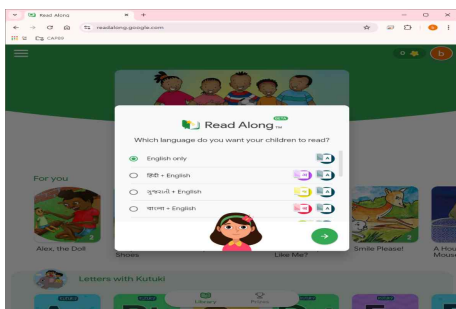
Read Along
readalong.google.com
CAPER
0
b
Read Along BETA
Which language do you want your children to read?
English only
हिंदी + English
ગુજરાતી + English
বাংলা + English
For you
Alex, the Doll
Shoes
Like Me?
Smile Please!
A House Mouse
Letters with Kutuki
Library
Prizes